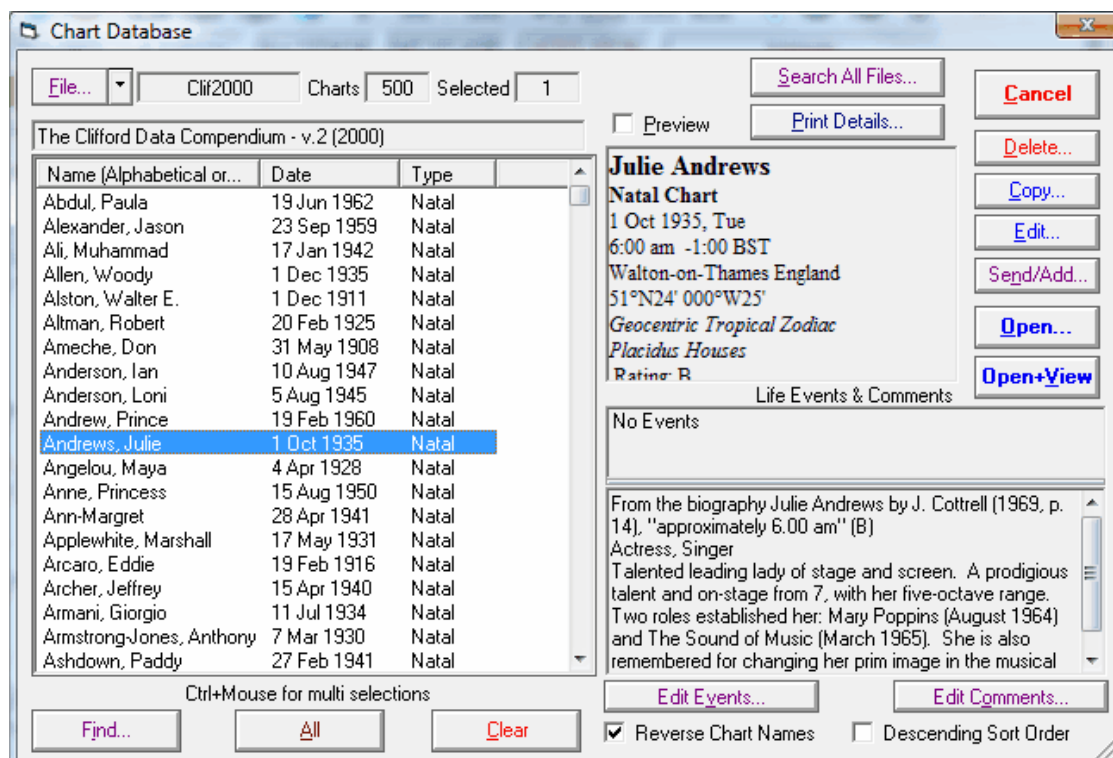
Chart Database

File... Clif2000 Charts 500 Selected 1

The Clifford Data Compendium - v.2 (2000)

| Name (Alphabetical or... | Date | Type |
|---|---|---|
| Abdul, Paula | 19 Jun 1962 | Natal |
| Alexander, Jason | 23 Sep 1959 | Natal |
| Ali, Muhammad | 17 Jan 1942 | Natal |
| Allen, Woody | 1 Dec 1935 | Natal |
| Alston, Walter E. | 1 Dec 1911 | Natal |
| Altman, Robert | 20 Feb 1925 | Natal |
| Ameche, Don | 31 May 1908 | Natal |
| Anderson, Ian | 10 Aug 1947 | Natal |
| Anderson, Loni | 5 Aug 1945 | Natal |
| Andrew, Prince | 19 Feb 1960 | Natal |
| Andrews, Julie | 1 Oct 1935 | Natal |
| Angelou, Maya | 4 Apr 1928 | Natal |
| Anne, Princess | 15 Aug 1950 | Natal |
| Ann-Margret | 28 Apr 1941 | Natal |
| Applewhite, Marshall | 17 May 1931 | Natal |
| Arcaro, Eddie | 19 Feb 1916 | Natal |
| Archer, Jeffrey | 15 Apr 1940 | Natal |
| Armani, Giorgio | 11 Jul 1934 | Natal |
| Armstrong-Jones, Anthony | 7 Mar 1930 | Natal |
| Ashdown, Paddy | 27 Feb 1941 | Natal |

Ctrl+Mouse for multi selections

Find... All Clear

Search All Files...
Preview
Print Details...

Julie Andrews
Natal Chart
1 Oct 1935, Tue
6:00 am -1:00 BST
Walton-on-Thames England
51°N24' 000°W25'
Geocentric Tropical Zodiac
Placidus Houses
Rating: B

Life Events & Comments

No Events

From the biography Julie Andrews by J. Cottrell (1969, p. 14), "approximately 6.00 am" (B)
Actress, Singer
Talented leading lady of stage and screen. A prodigious talent and on-stage from 7, with her five-octave range. Two roles established her: Mary Poppins (August 1964) and The Sound of Music (March 1965). She is also remembered for changing her prim image in the musical

Edit Events... Edit Comments...

Reverse Chart Names Descending Sort Order

Cancel
Delete...
Copy...
Edit...
Send/Add...
Open...
Open+View